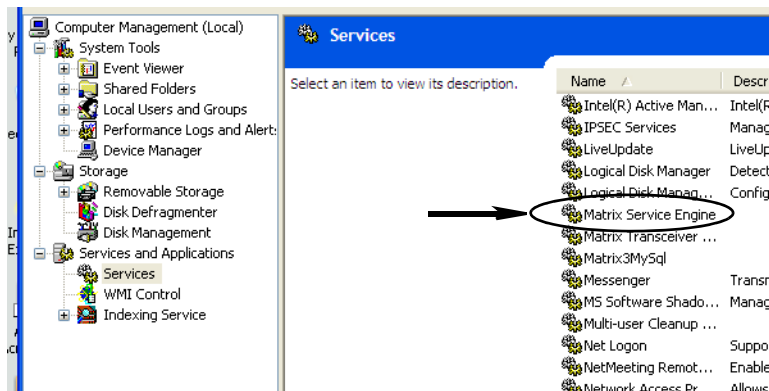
Computer Management (Local)
System Tools
Event Viewer
Shared Folders
Local Users and Groups
Performance Logs and Alerts
Device Manager
Storage
Removable Storage
Disk Defragmenter
Disk Management
Services and Applications
Services
WMI Control
Indexing Service

Services

Select an item to view its description.

| Name | Descr |
|---|---|
| Intel(R) Active Man... | Intel(R |
| IPSEC Services | Manag |
| LiveUpdate | LiveUp |
| Logical Disk Manager | Detect |
| Logical Disk Manag... | Config |
| Matrix Service Engine | |
| Matrix Transceiver ... | |
| Matrix3MySql | |
| Messenger | Transm |
| MS Software Shado... | Manag |
| Multi-user Cleanup ... | |
| Net Logon | Suppo |
| NetMeeting Remot... | Enable |
| Network Access Pr... | Allows |